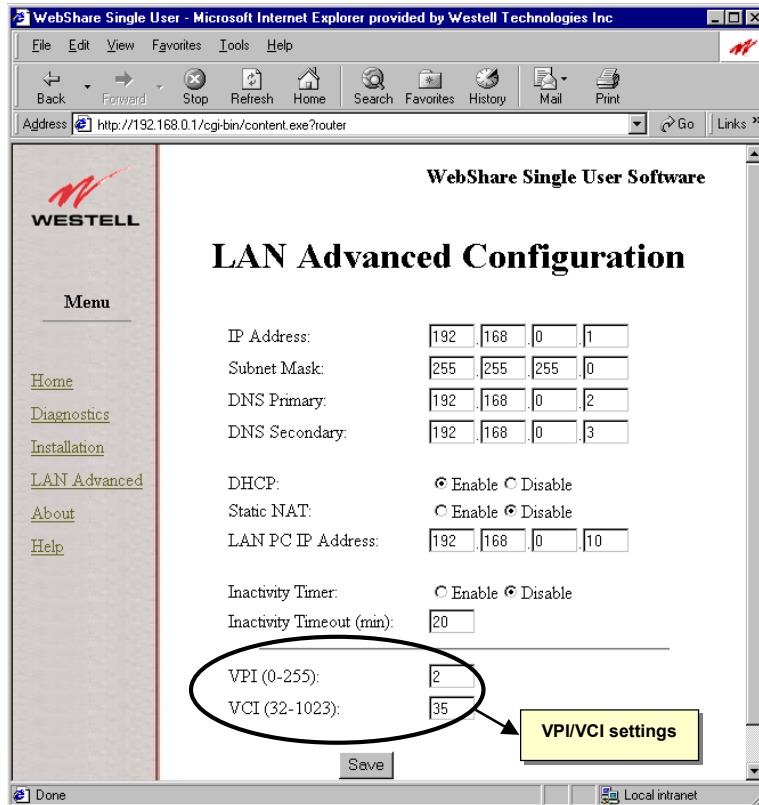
WebShare Single User - Microsoft Internet Explorer provided by Westell Technologies Inc

File Edit View Favorites Tools Help

Back Forward Stop Refresh Home Search Favorites History Mail Print

Address http://192.168.0.1/cgi-bin/content.exe?router Go Links »

WESTELL

Menu

Home
Diagnostics
Installation
LAN Advanced
About
Help

WebShare Single User Software

LAN Advanced Configuration

| | |
|---|---|
| IP Address: | 192 . 168 . 0 . 1 |
| Subnet Mask: | 255 . 255 . 255 . 0 |
| DNS Primary: | 192 . 168 . 0 . 2 |
| DNS Secondary: | 192 . 168 . 0 . 3 |
| DHCP: | Enable Disable |
| Static NAT: | Enable Disable |
| LAN PC IP Address: | 192 . 168 . 0 . 10 |
| Inactivity Timer: | Enable Disable |
| Inactivity Timeout (min): | 20 |
| VPI (0-255): | 2 |
| VCI (32-1023): | 35 |

VPI/VCI settings

Save

Done

Local intranet